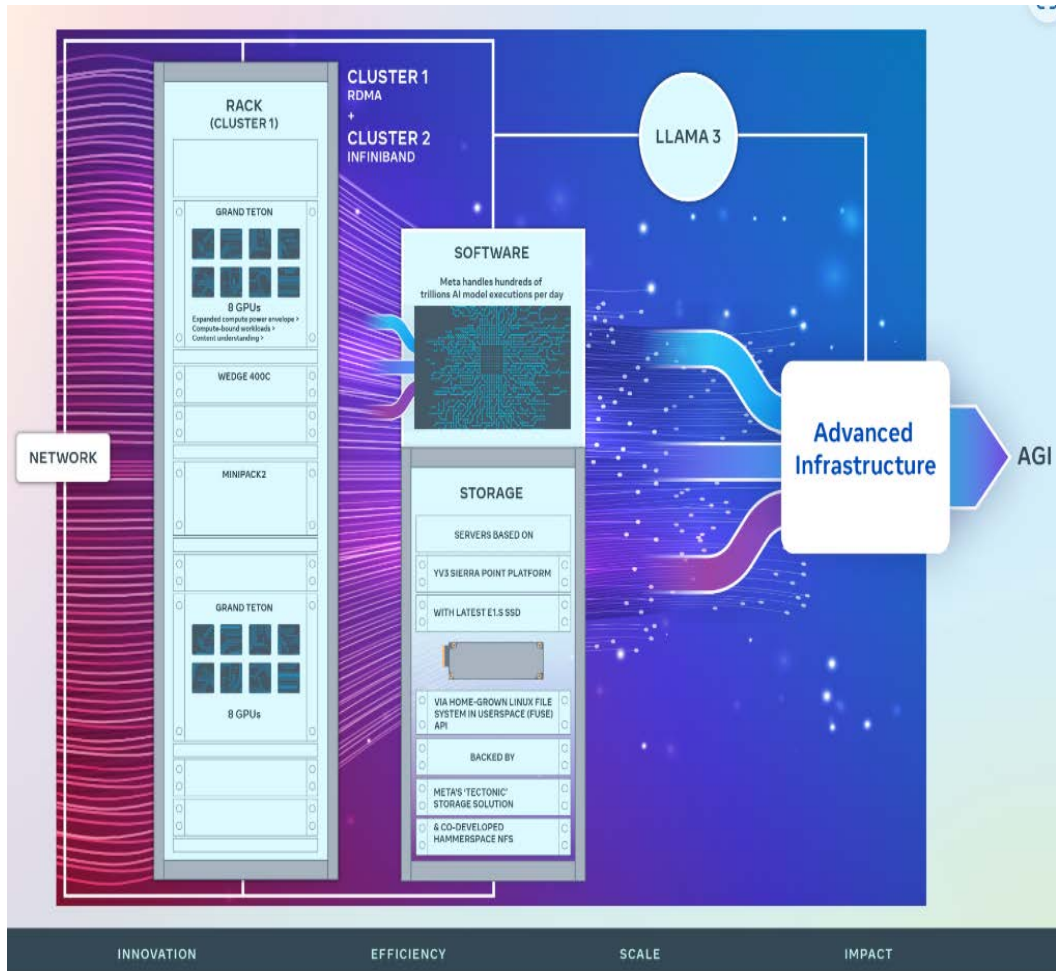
RACK
(CLUSTER 1)

CLUSTER 1
RDMA
+
CLUSTER 2
INFINIBAND

LLAMA 3

GRAND TETON

8 GPUs
Expanded compute power envelope >
Compute-bound workloads >
Content understanding >

WEDGE 400C

MINIPACK2

GRAND TETON

8 GPUs

NETWORK

SOFTWARE
Meta handles hundreds of trillions AI model executions per day

STORAGE
SERVERS BASED ON
YV3 SIERRA POINT PLATFORM
WITH LATEST E1.S SSD
VIA HOME-GROWN LINUX FILE SYSTEM IN USERSPACE (FUSE) API
BACKED BY
META'S 'TECTONIC' STORAGE SOLUTION
& CO-DEVELOPED HAMMERSPACE NFS

Advanced Infrastructure

AGI

INNOVATION EFFICIENCY SCALE IMPACT